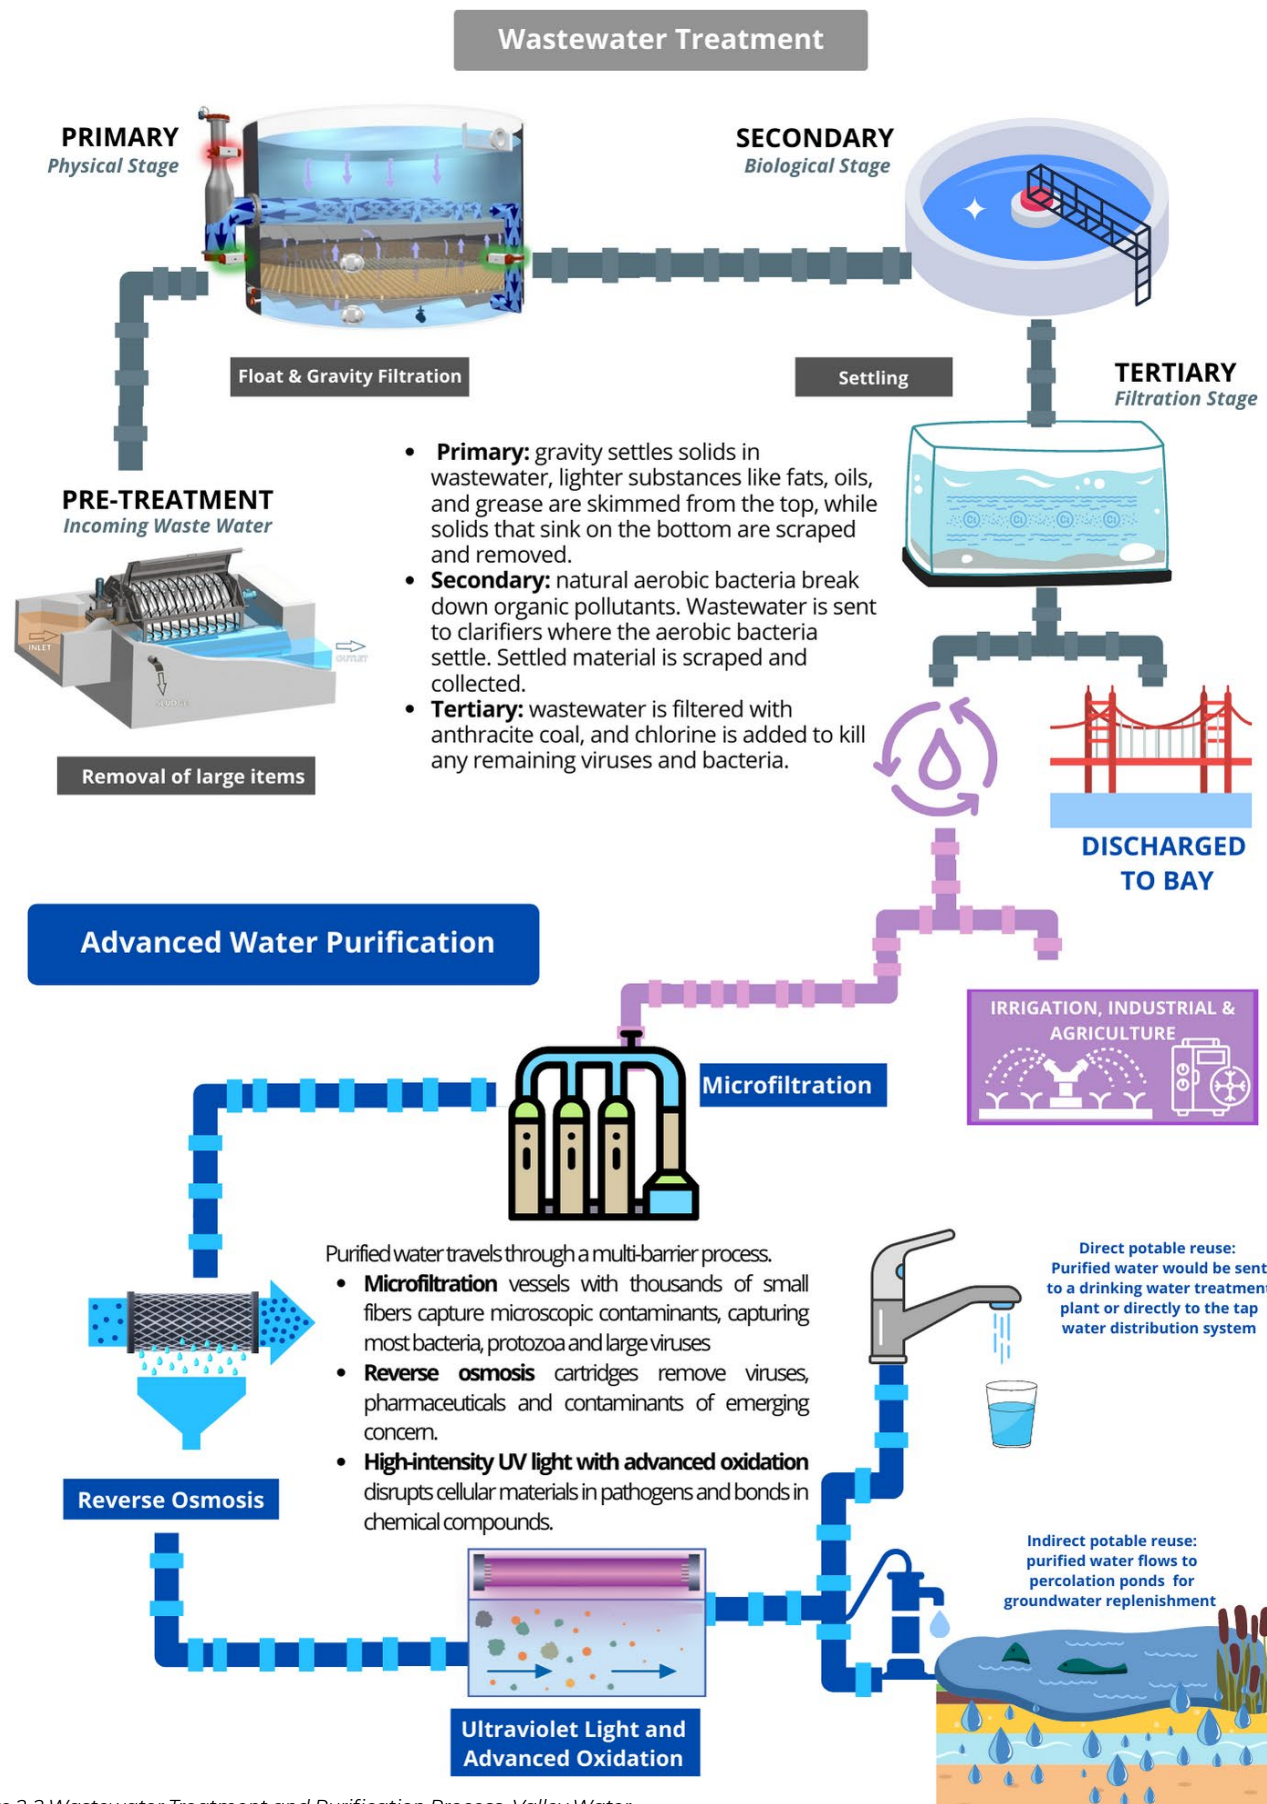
Wastewater Treatment

PRIMARY
Physical Stage

SECONDARY
Biological Stage

Float & Gravity Filtration

Settling

TERTIARY
Filtration Stage

PRE-TREATMENT
Incoming Waste Water

INLET

OUTLET

Removal of large items

- **Primary:** gravity settles solids in wastewater, lighter substances like fats, oils, and grease are skimmed from the top, while solids that sink on the bottom are scraped and removed.
- **Secondary:** natural aerobic bacteria break down organic pollutants. Wastewater is sent to clarifiers where the aerobic bacteria settle. Settled material is scraped and collected.
- **Tertiary:** wastewater is filtered with anthracite coal, and chlorine is added to kill any remaining viruses and bacteria.

DISCHARGED TO BAY

Advanced Water Purification

IRRIGATION, INDUSTRIAL & AGRICULTURE

Microfiltration

Purified water travels through a multi-barrier process.
- **Microfiltration** vessels with thousands of small fibers capture microscopic contaminants, capturing most bacteria, protozoa and large viruses
- **Reverse osmosis** cartridges remove viruses, pharmaceuticals and contaminants of emerging concern.
- **High-intensity UV light with advanced oxidation** disrupts cellular materials in pathogens and bonds in chemical compounds.

Direct potable reuse:
Purified water would be sent to a drinking water treatment plant or directly to the tap water distribution system

Reverse Osmosis

Indirect potable reuse:
purified water flows to percolation ponds for groundwater replenishment

Ultraviolet Light and Advanced Oxidation

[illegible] Wastewater Treatment and Purification Process, Valley Water